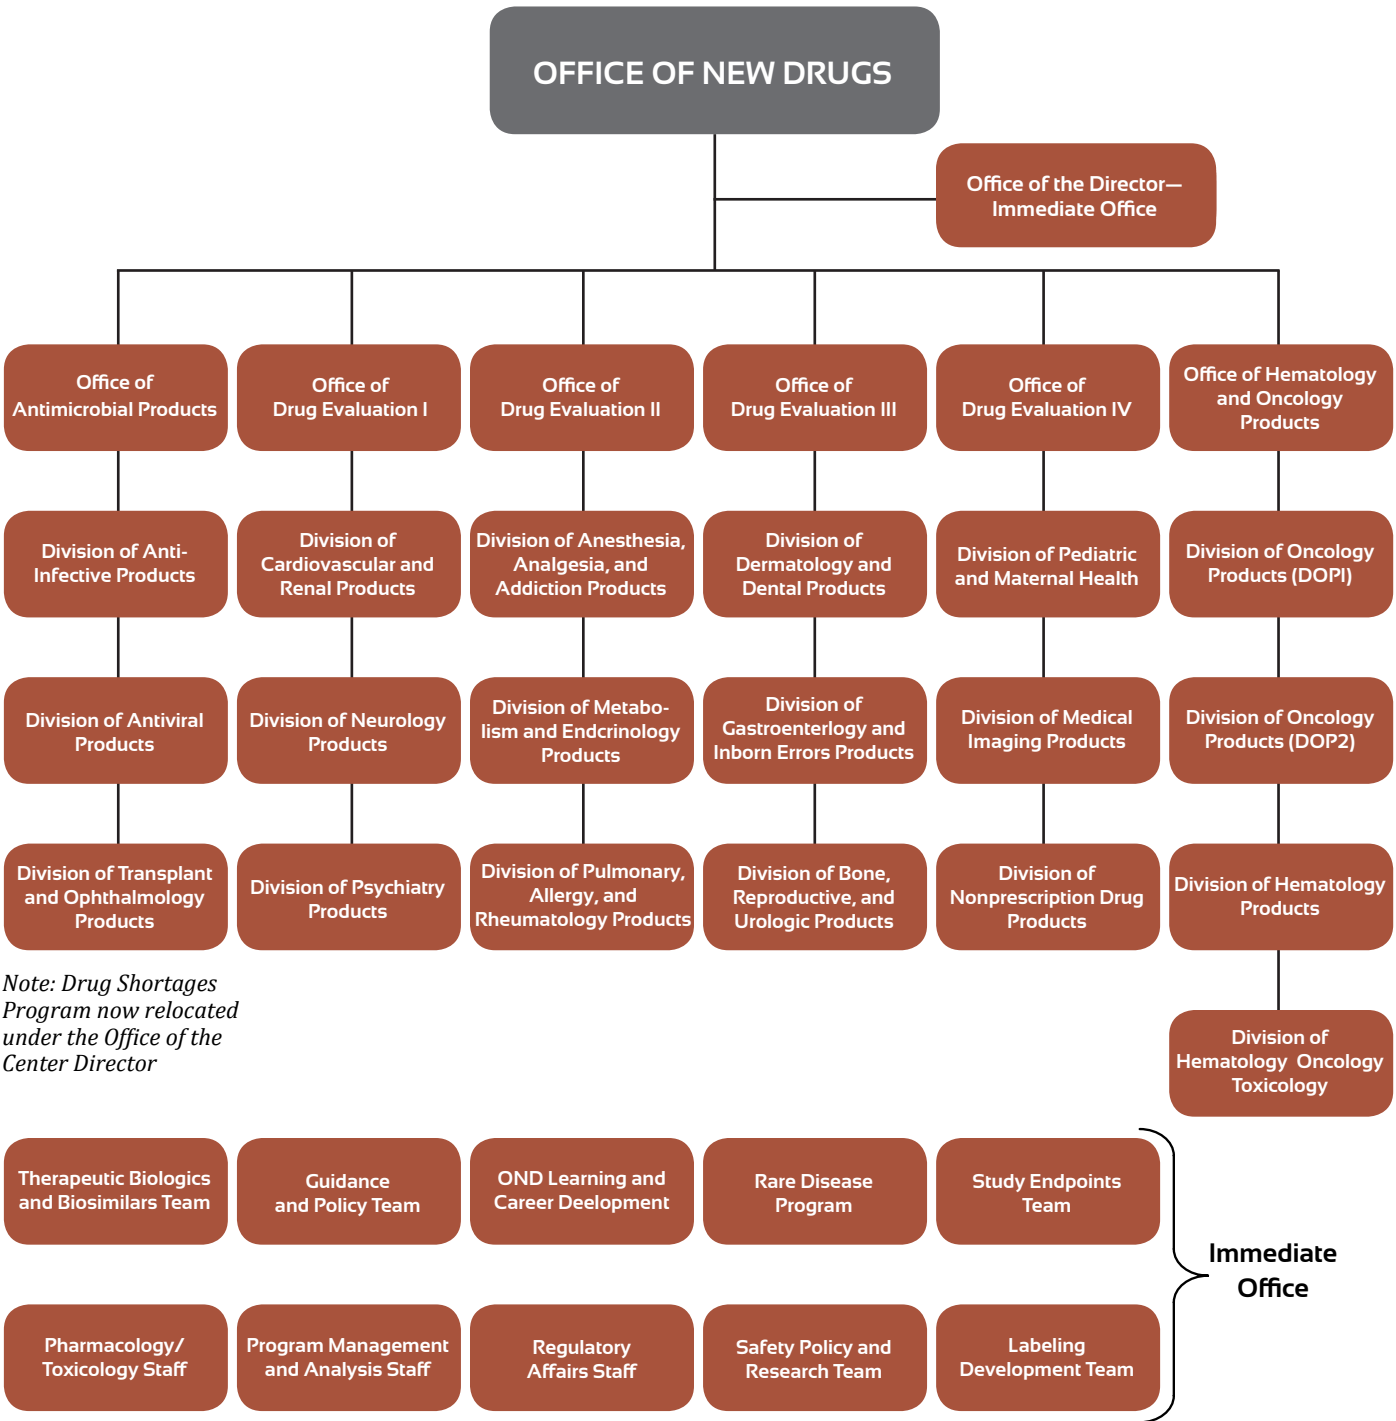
OFFICE OF NEW DRUGS

Office of the Director— Immediate Office

Office of Antimicrobial Products

Division of Anti-Infective Products

Division of Antiviral Products

Division of Transplant and Ophthalmology Products

Office of Drug Evaluation I

Division of Cardiovascular and Renal Products

Division of Neurology Products

Division of Psychiatry Products

Office of Drug Evaluation II

Division of Anesthesia, Analgesia, and Addiction Products

Division of Metabolism and Endcrinology Products

Division of Pulmonary, Allergy, and Rheumatology Products

Office of Drug Evaluation III

Division of Dermatology and Dental Products

Division of Gastroenterlogy and Inborn Errors Products

Division of Bone, Reproductive, and Urologic Products

Office of Drug Evaluation IV

Division of Pediatric and Maternal Health

Division of Medical Imaging Products

Division of Nonprescription Drug Products

Office of Hematology and Oncology Products

Division of Oncology Products (DOPI)

Division of Oncology Products (DOP2)

Division of Hematology Products

Division of Hematology Oncology Toxicology

Note: Drug Shortages Program now relocated under the Office of the Center Director

Therapeutic Biologics and Biosimilars Team

Guidance and Policy Team

OND Learning and Career Deelopment

Rare Disease Program

Study Endpoints Team

Pharmacology/ Toxicology Staff

Program Management and Analysis Staff

Regulatory Affairs Staff

Safety Policy and Research Team

Labeling Development Team

Immediate Office